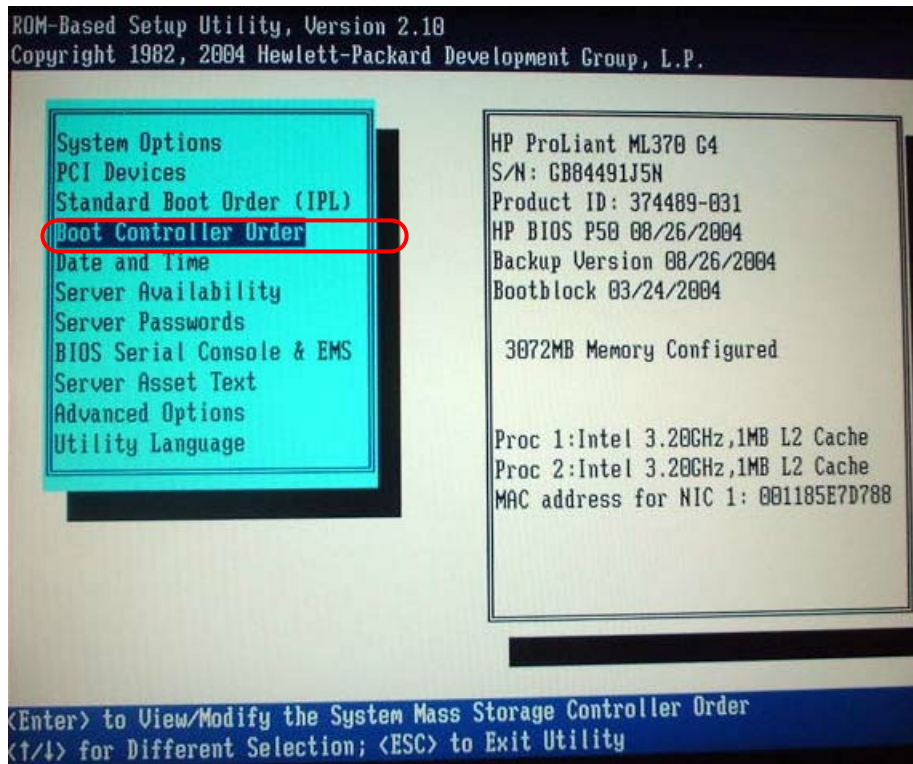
ROM-Based Setup Utility, Version 2.10
Copyright 1982, 2004 Hewlett-Packard Development Group, L.P.

System Options
PCI Devices
Standard Boot Order (IPL)
Boot Controller Order
Date and Time
Server Availability
Server Passwords
BIOS Serial Console & EMS
Server Asset Text
Advanced Options
Utility Language

HP ProLiant ML370 G4
S/N: GB84491J5N
Product ID: 374489-031
HP BIOS P50 08/26/2004
Backup Version 08/26/2004
Bootblock 03/24/2004

3072MB Memory Configured

Proc 1:Intel 3.20GHz,1MB L2 Cache
Proc 2:Intel 3.20GHz,1MB L2 Cache
MAC address for NIC 1: 001185E7D788

<Enter> to View/Modify the System Mass Storage Controller Order
<↑/↓> for Different Selection; <ESC> to Exit Utility